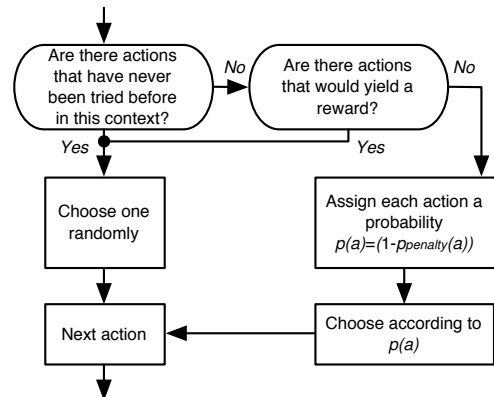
Are there actions that have never been tried before in this context?

No

Are there actions that would yield a reward?

No

Yes

Yes

Choose one randomly

Assign each action a probability $p(a)=(1-p_{penalty}(a))$

Next action

Choose according to $p(a)$